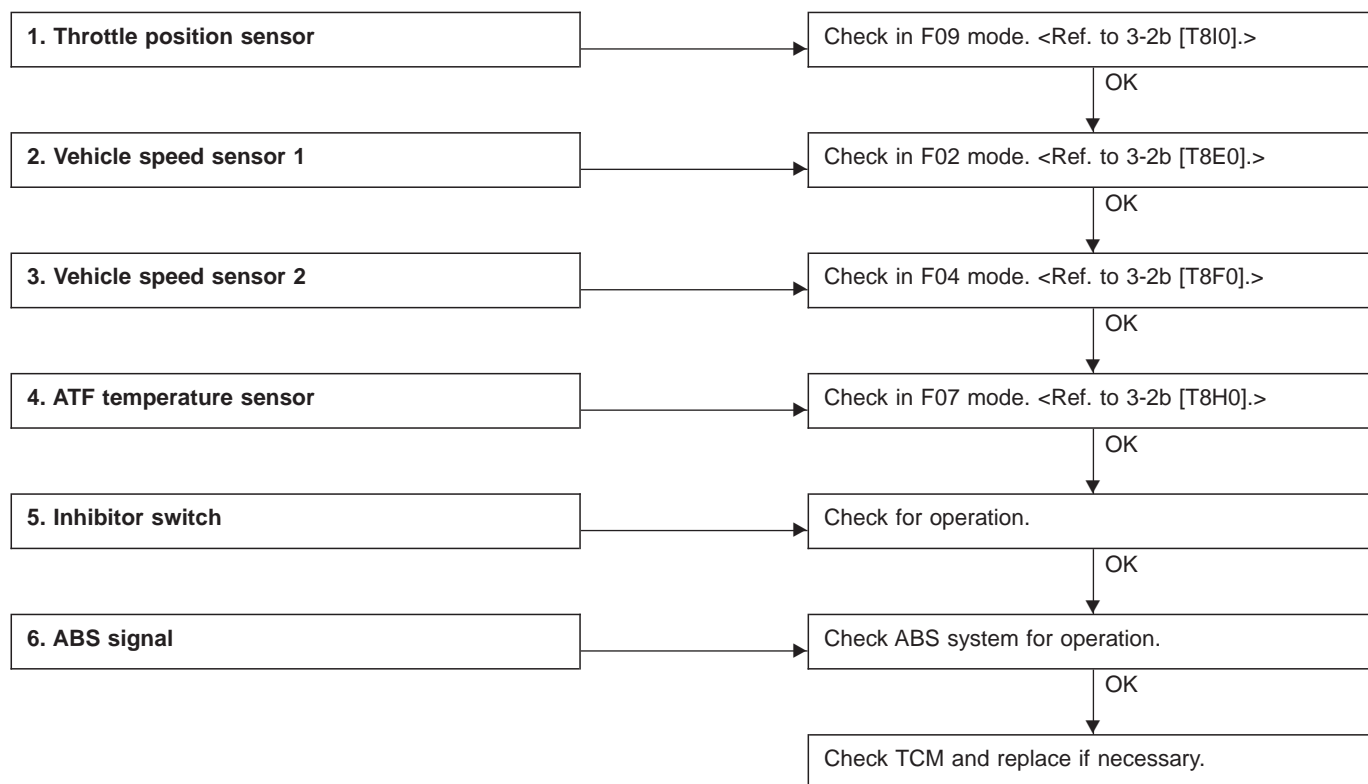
1. Throttle position sensor

Check in F09 mode. <Ref. to 3-2b [T8I0].>

OK

2. Vehicle speed sensor 1

Check in F02 mode. <Ref. to 3-2b [T8E0].>

OK

3. Vehicle speed sensor 2

Check in F04 mode. <Ref. to 3-2b [T8F0].>

OK

4. ATF temperature sensor

Check in F07 mode. <Ref. to 3-2b [T8H0].>

OK

5. Inhibitor switch

Check for operation.

OK

6. ABS signal

Check ABS system for operation.

OK

Check TCM and replace if necessary.